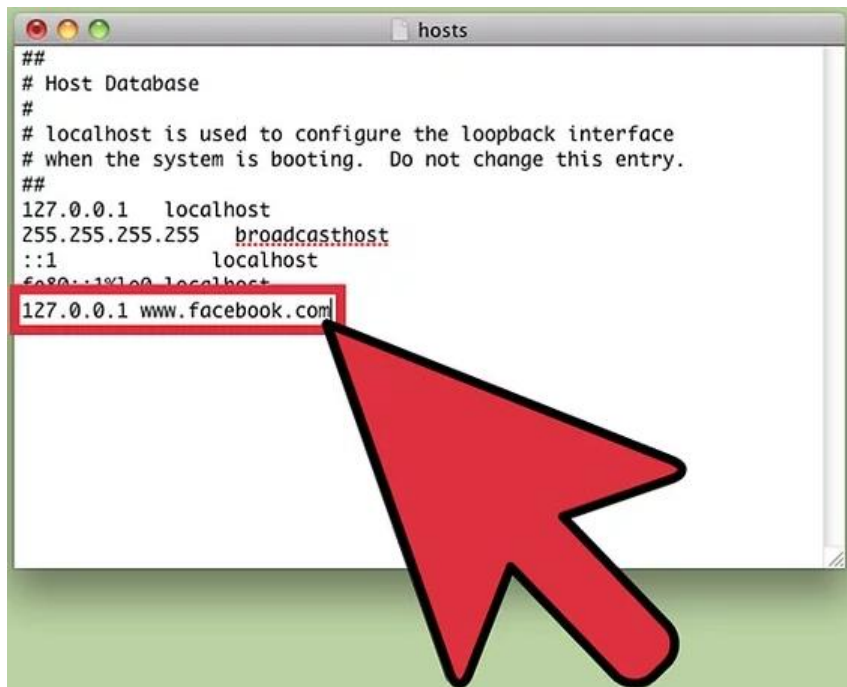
hosts

##
# Host Database
#
# localhost is used to configure the loopback interface
# when the system is booting.  Do not change this entry.
##
127.0.0.1   localhost
255.255.255.255   broadcasthost
::1   localhost
fe80::1%lo0 localhost
127.0.0.1 www.facebook.com